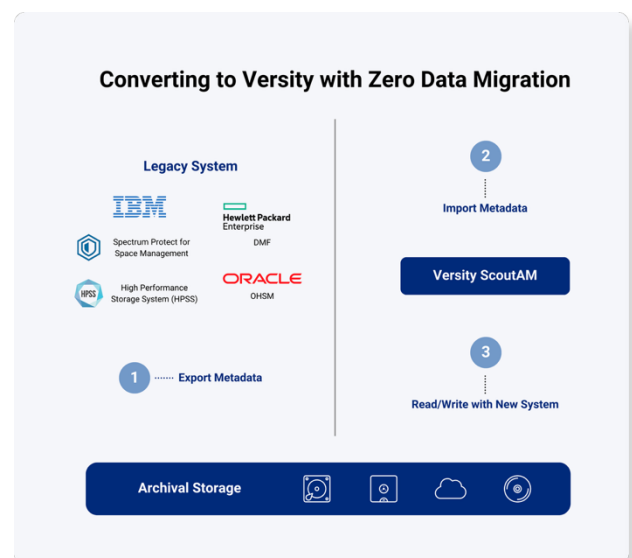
Converting to Versity with Zero Data Migration

Legacy System

IBM

Hewlett Packard Enterprise

Spectrum Protect for Space Management

DMF

HPSS

High Performance Storage System (HPSS)

ORACLE

OHSM

1 Export Metadata

2

Import Metadata

Versity ScoutAM

3

Read/Write with New System

Archival Storage